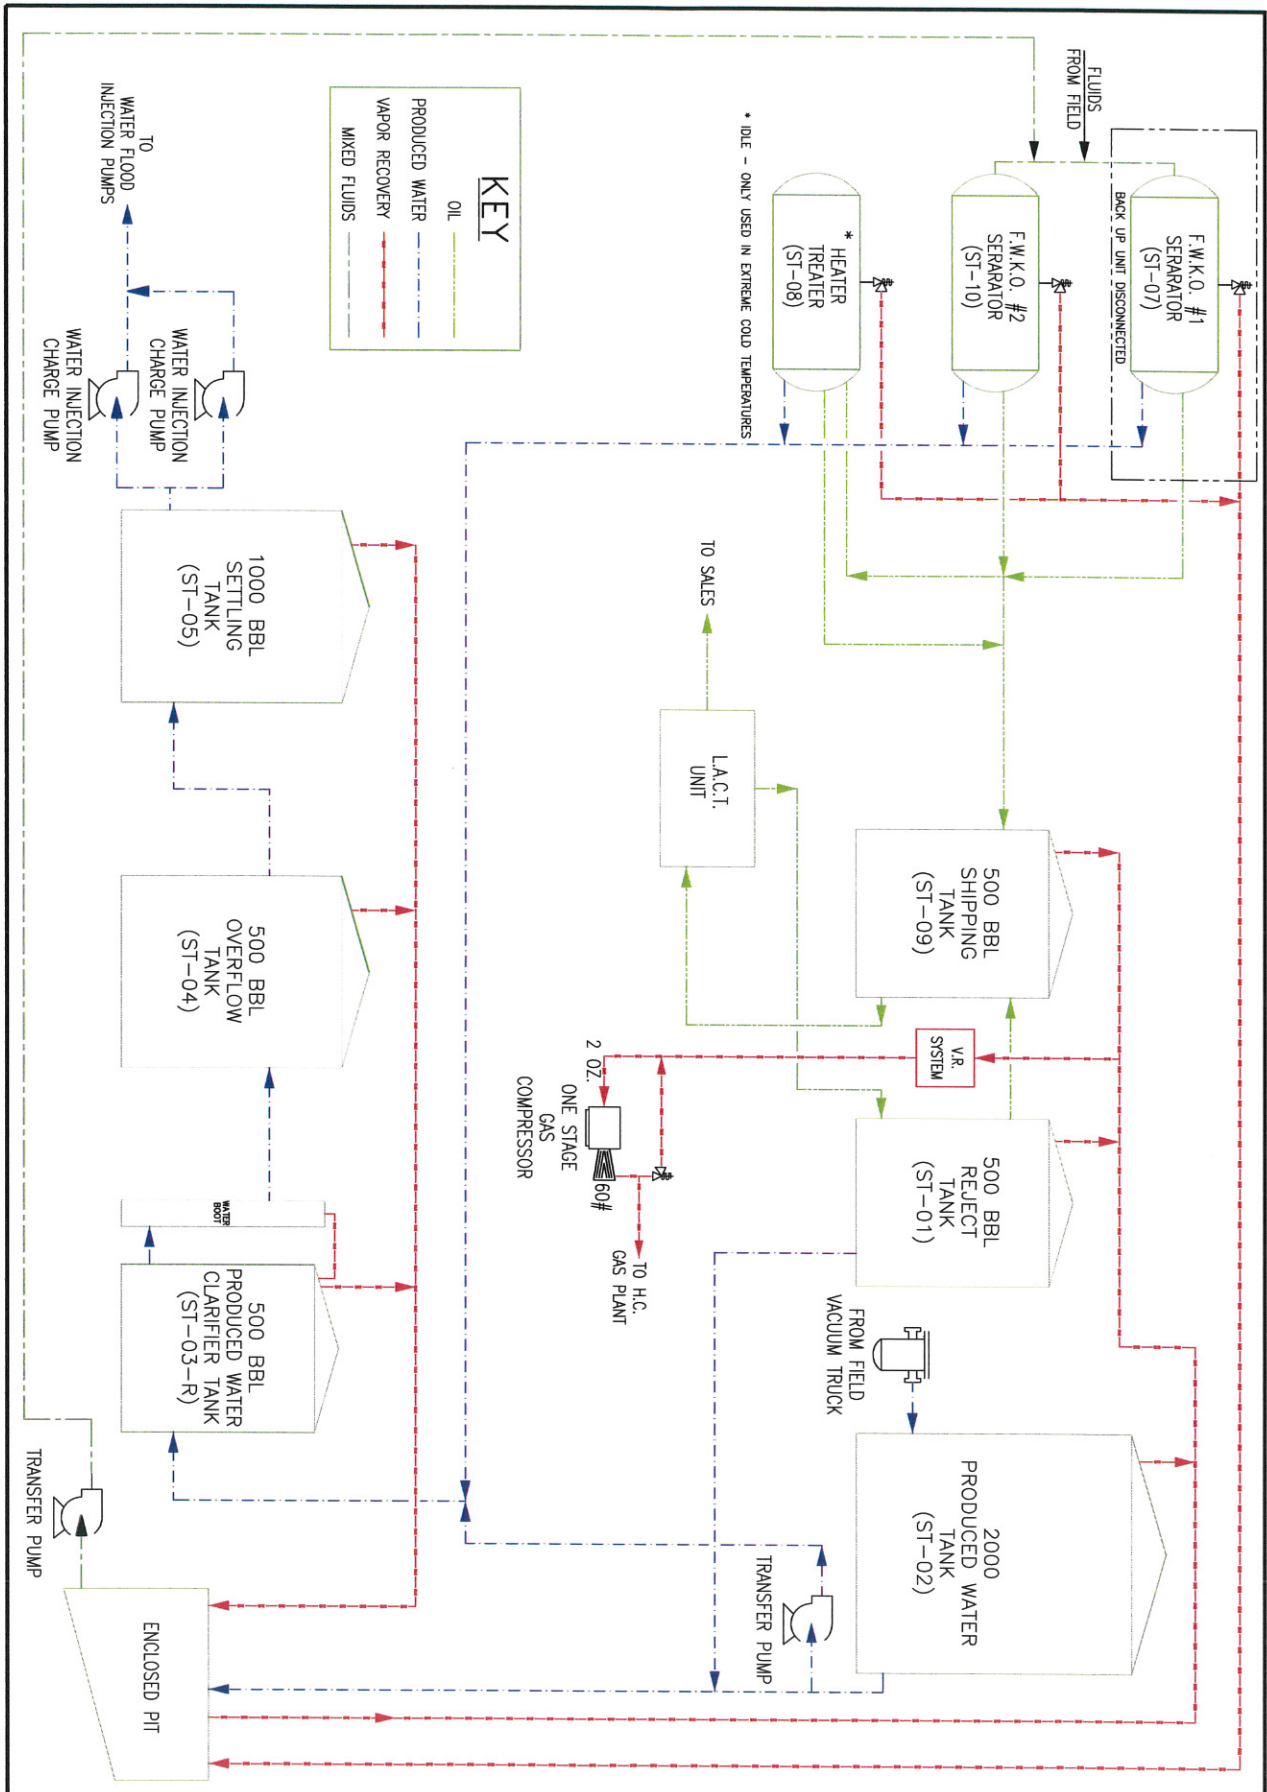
KEY
OIL
PRODUCED WATER
VAPOR RECOVERY
MIXED FLUIDS

TO WATER FLOOD INJECTION PUMPS

WATER INJECTION CHARGE PUMP

WATER INJECTION CHARGE PUMP

FLUIDS FROM FIELD

F.W.K.O. #1 SERARATOR (ST-07)

BACK UP UNIT DISCONNECTED

F.W.K.O. #2 SERARATOR (ST-10)

* HEATER TREATER (ST-08)

* IDLE – ONLY USED IN EXTREME COLD TEMPERATURES

TO SALES

L.A.C.T. UNIT

500 BBL SHIPPING TANK (ST-09)

V.R. SYSTEM

2 OZ.

ONE STAGE GAS COMPRESSOR

60#

TO H.C. GAS PLANT

500 BBL REJECT TANK (ST-01)

FROM FIELD VACUUM TRUCK

2000 PRODUCED WATER TANK (ST-02)

TRANSFER PUMP

1000 BBL SETTLING TANK (ST-05)

500 BBL OVERFLOW TANK (ST-04)

WATER BOOT

500 BBL PRODUCED WATER CLARIFIER TANK (ST-03-R)

TRANSFER PUMP

ENCLOSED PIT